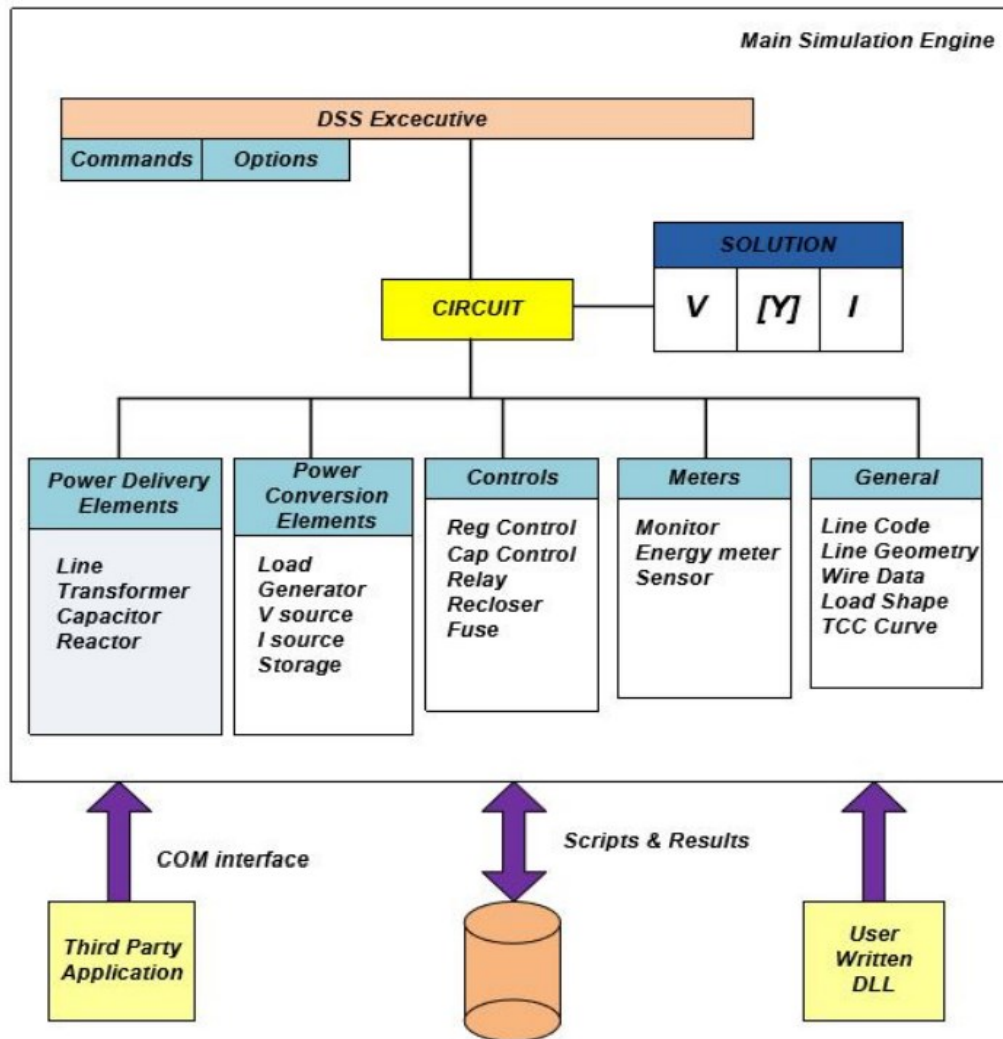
Main Simulation Engine

DSS Excecutive

Commands

Options

SOLUTION

CIRCUIT

V

[Y]

I

Power Delivery Elements

Line
Transformer
Capacitor
Reactor

Power Conversion Elements

Load
Generator
V source
I source
Storage

Controls

Reg Control
Cap Control
Relay
Recloser
Fuse

Meters

Monitor
Energy meter
Sensor

General

Line Code
Line Geometry
Wire Data
Load Shape
TCC Curve

COM interface

Scripts & Results

Third Party Application

User Written DLL